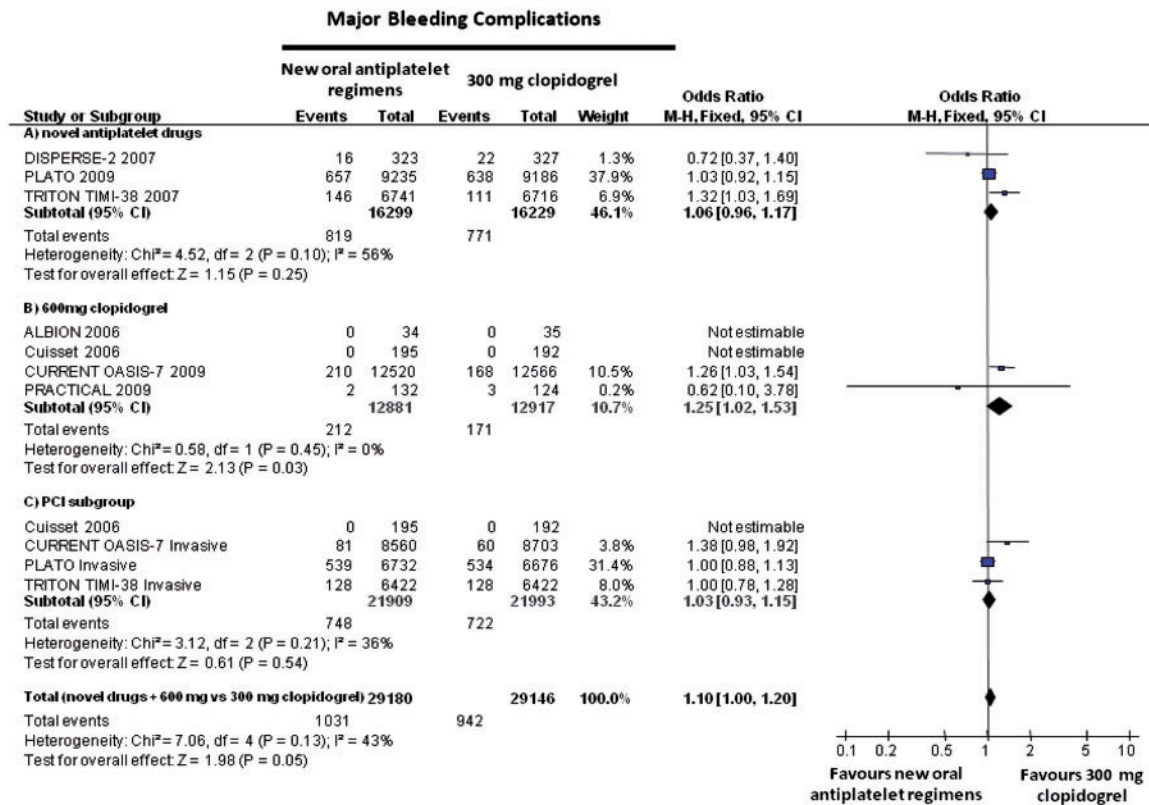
Major Bleeding Complications

| Study or Subgroup | New oral antiplatelet regimens Events | New oral antiplatelet regimens Total | 300 mg clopidogrel Events | 300 mg clopidogrel Total | Weight | Odds Ratio M-H, Fixed, 95% CI |
|---|---|---|---|---|---|---|
| A) novel antiplatelet drugs | | | | | | |
| DISPERSE-2 2007 | 16 | 323 | 22 | 327 | 1.3% | 0.72 [0.37, 1.40] |
| PLATO 2009 | 657 | 9235 | 638 | 9186 | 37.9% | 1.03 [0.92, 1.15] |
| TRITON TIMI-38 2007 | 146 | 6741 | 111 | 6716 | 6.9% | 1.32 [1.03, 1.69] |
| Subtotal (95% CI) | | 16299 | | 16229 | 46.1% | 1.06 [0.96, 1.17] |
| Total events | 819 | | 771 | | | |
| Heterogeneity: Chi² = 4.52, df = 2 (P = 0.10); I² = 56% | | | | | | |
| Test for overall effect: Z = 1.15 (P = 0.25) | | | | | | |
| B) 600mg clopidogrel | | | | | | |
| ALBION 2006 | 0 | 34 | 0 | 35 | | Not estimable |
| Cuisset 2006 | 0 | 195 | 0 | 192 | | Not estimable |
| CURRENT OASIS-7 2009 | 210 | 12520 | 168 | 12566 | 10.5% | 1.26 [1.03, 1.54] |
| PRACTICAL 2009 | 2 | 132 | 3 | 124 | 0.2% | 0.62 [0.10, 3.78] |
| Subtotal (95% CI) | | 12881 | | 12917 | 10.7% | 1.25 [1.02, 1.53] |
| Total events | 212 | | 171 | | | |
| Heterogeneity: Chi² = 0.58, df = 1 (P = 0.45); I² = 0% | | | | | | |
| Test for overall effect: Z = 2.13 (P = 0.03) | | | | | | |
| C) PCI subgroup | | | | | | |
| Cuisset 2006 | 0 | 195 | 0 | 192 | | Not estimable |
| CURRENT OASIS-7 Invasive | 81 | 8560 | 60 | 8703 | 3.8% | 1.38 [0.98, 1.92] |
| PLATO Invasive | 539 | 6732 | 534 | 6676 | 31.4% | 1.00 [0.88, 1.13] |
| TRITON TIMI-38 Invasive | 128 | 6422 | 128 | 6422 | 8.0% | 1.00 [0.78, 1.28] |
| Subtotal (95% CI) | | 21909 | | 21993 | 43.2% | 1.03 [0.93, 1.15] |
| Total events | 748 | | 722 | | | |
| Heterogeneity: Chi² = 3.12, df = 2 (P = 0.21); I² = 36% | | | | | | |
| Test for overall effect: Z = 0.61 (P = 0.54) | | | | | | |
| Total (novel drugs + 600 mg vs 300 mg clopidogrel) | | 29180 | | 29146 | 100.0% | 1.10 [1.00, 1.20] |
| Total events | 1031 | | 942 | | | |
| Heterogeneity: Chi² = 7.06, df = 4 (P = 0.13); I² = 43% | | | | | | |
| Test for overall effect: Z = 1.98 (P = 0.05) | | | | | | |

Odds Ratio
M-H, Fixed, 95% CI

0.1 0.2 0.5 1 2 5 10
Favours new oral antiplatelet regimens
Favours 300 mg clopidogrel